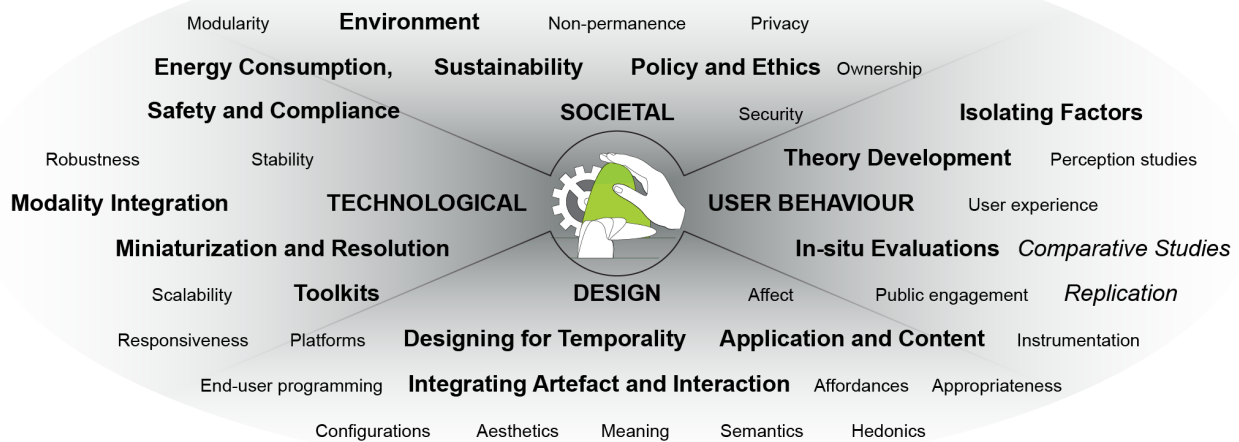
Modularity Environment Non-permanence Privacy

Energy Consumption, Sustainability Policy and Ethics Ownership

Safety and Compliance SOCIETAL Security Isolating Factors

Robustness Stability Theory Development Perception studies

Modality Integration TECHNOLOGICAL USER BEHAVIOUR User experience

Miniaturization and Resolution In-situ Evaluations *Comparative Studies*

Scalability Toolkits DESIGN Affect Public engagement *Replication*

Responsiveness Platforms Designing for Temporality Application and Content Instrumentation

End-user programming Integrating Artefact and Interaction Affordances Appropriateness

Configurations Aesthetics Meaning Semantics Hedonics